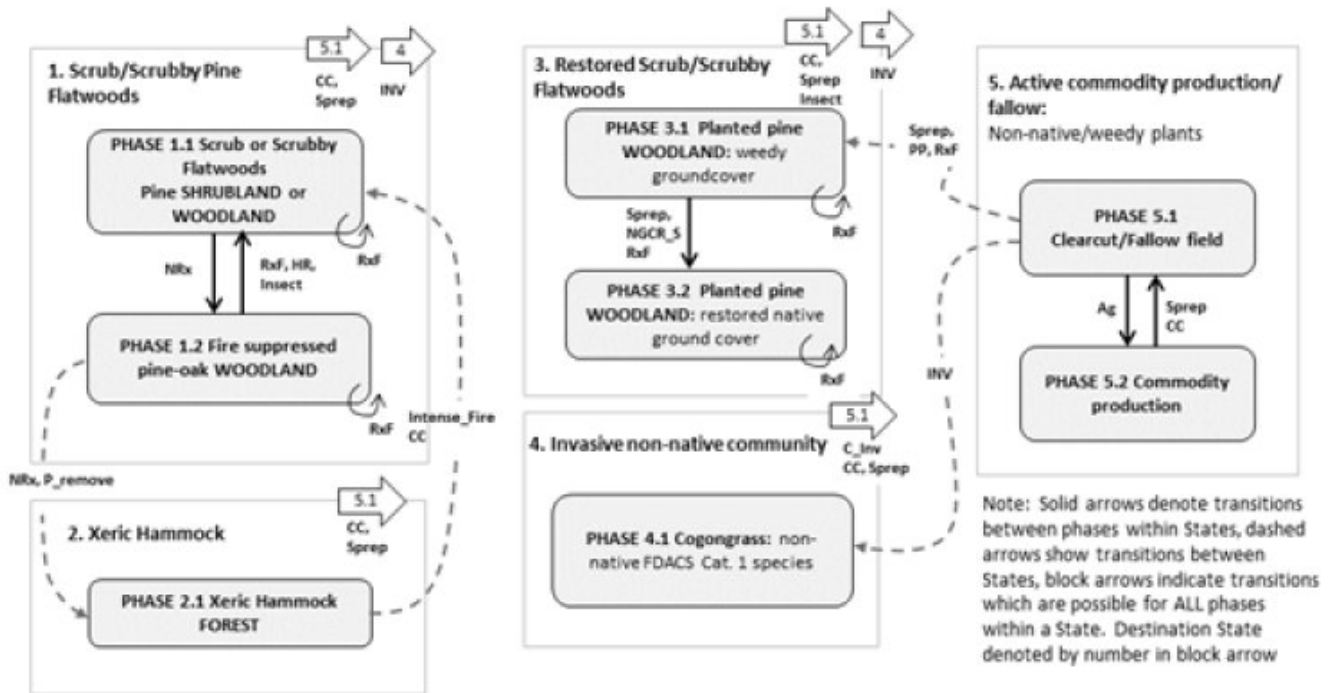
1. Scrub/Scrubby Pine Flatwoods

5.1
CC, Sprep

4
INV

PHASE 1.1 Scrub or Scrubby Flatwoods Pine SHRUBLAND or WOODLAND

RxF

NRx

RxF, HR, Insect

PHASE 1.2 Fire suppressed pine-oak WOODLAND

RxF

Intense_Fire
CC

NRx, P_remove

2. Xeric Hammock

5.1
CC, Sprep

PHASE 2.1 Xeric Hammock FOREST

3. Restored Scrub/Scrubby Flatwoods

5.1
CC, Sprep Insect

4
INV

PHASE 3.1 Planted pine WOODLAND: weedy groundcover

RxF

Sprep, NGCR_S RxF

PHASE 3.2 Planted pine WOODLAND: restored native ground cover

RxF

4. Invasive non-native community

5.1
C_Inv
CC, Sprep

PHASE 4.1 Cogongrass: non-native FDACS Cat. 1 species

Sprep, PP, RxF

INV

5. Active commodity production/ fallow:
Non-native/weedy plants

PHASE 5.1 Clearcut/Fallow field

Ag

Sprep
CC

PHASE 5.2 Commodity production

Note: Solid arrows denote transitions between phases within States, dashed arrows show transitions between States, block arrows indicate transitions which are possible for ALL phases within a State. Destination State denoted by number in block arrow